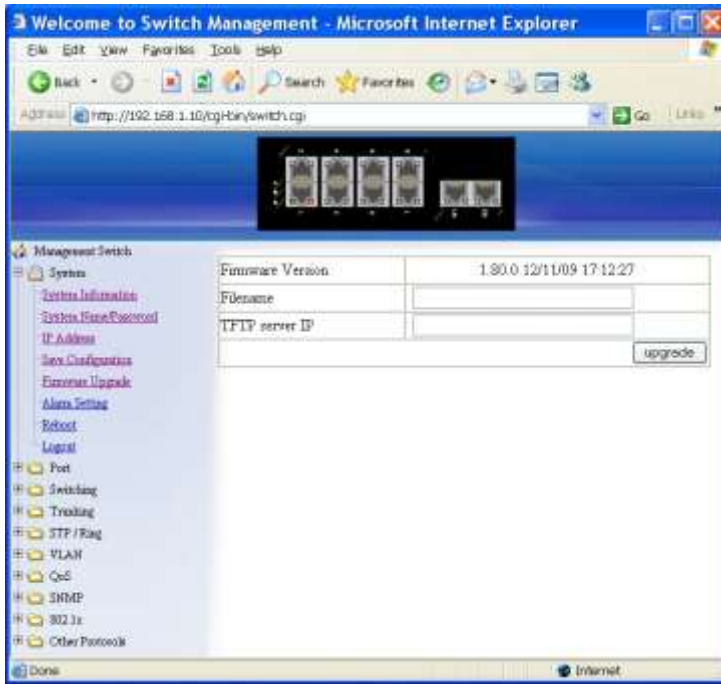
Welcome to Switch Management - Microsoft Internet Explorer

File Edit View Favorites Tools Help

Back Search Favorites

Address http://192.168.1.10/cgi-bin/switch.cgi Go Links

Management Switch
System
System Information
System Name/Password
IP Address
Save Configuration
Firmware Upgrade
Alarm Setting
Reboot
Logout
Port
Switching
Trunking
STP / Ring
VLAN
QoS
SNMP
802.1x
Other Protocols

| Firmware Version | 1.80.0 12/11/09 17:12:27 |
|---|---|
| Filename | |
| TFTP server IP | |
| | upgrade |

Done Internet